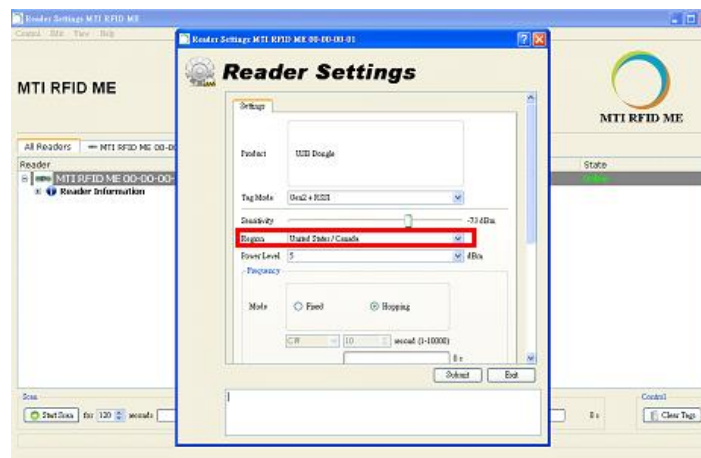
Reader Settings MTI RFID ME
Control Edit View Help

MTI RFID ME

All Readers — MTI RFID ME 00-0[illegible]
Reader
MTI RFID ME 00-00-00-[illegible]
Reader Information

State
Online

MTI RFID ME

Reader Settings MTI RFID ME 00-00-00-01

Reader Settings

Settings

Product USB Dongle

Tag Mode Gen2 + RSSI

Sensitivity -73 dBm

Region United States / Canada

Power Level 5 dBm

Frequency

Mode Fixed Hopping

CR 10 second (1-10000)

0 s

Submit Exit

Scan
Start Scan for 120 seconds

0 s

Control
Clear Tags